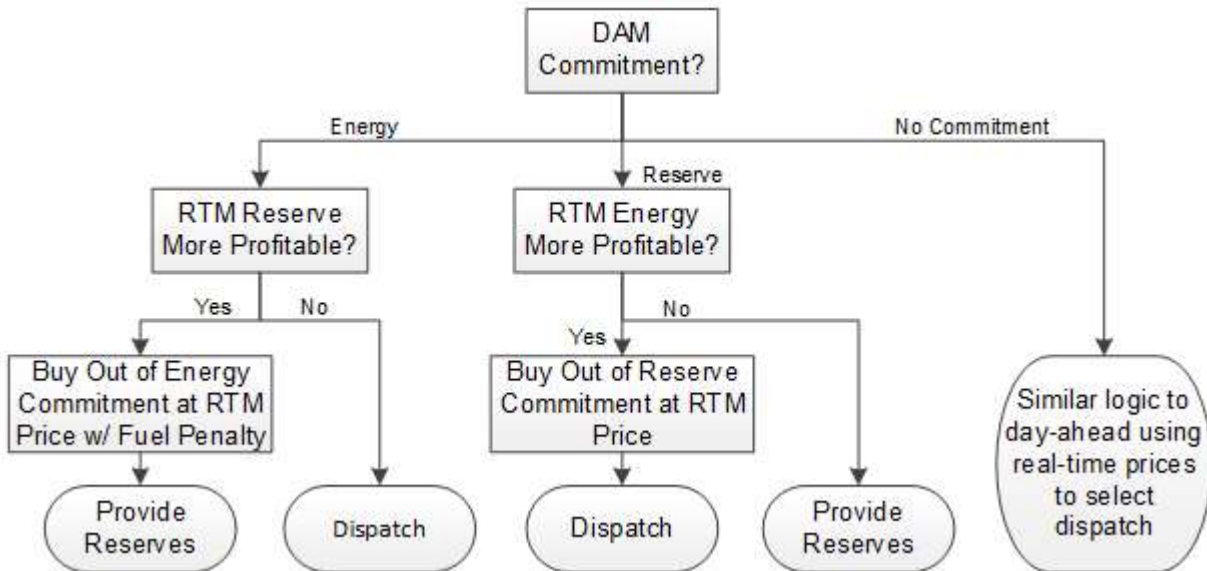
DAM Commitment?

Energy

Reserve

No Commitment

RTM Reserve More Profitable?

RTM Energy More Profitable?

Yes

No

Yes

No

Buy Out of Energy Commitment at RTM Price w/ Fuel Penalty

Buy Out of Reserve Commitment at RTM Price

Similar logic to day-ahead using real-time prices to select dispatch

Provide Reserves

Dispatch

Dispatch

Provide Reserves